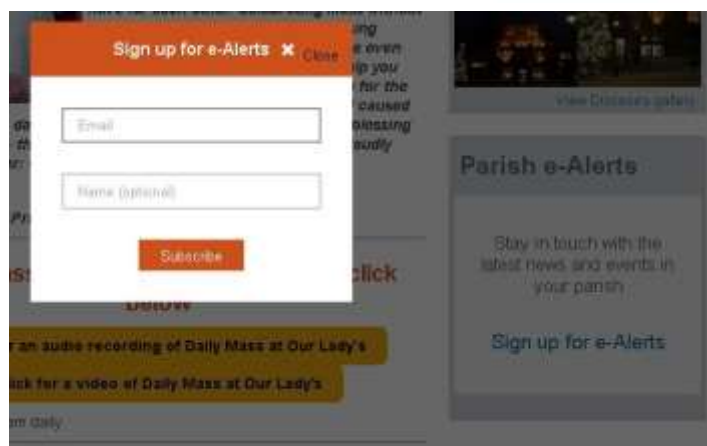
Sign up for e-Alerts ✖ Close

Email

Name (optional)

Subscribe

click

below

r an audio recording of Daily Mass at Our Lady's

lick for a video of Daily Mass at Our Lady's

om daily

View Diocesan gallery

Parish e-Alerts

Stay in touch with the latest news and events in your parish

Sign up for e-Alerts